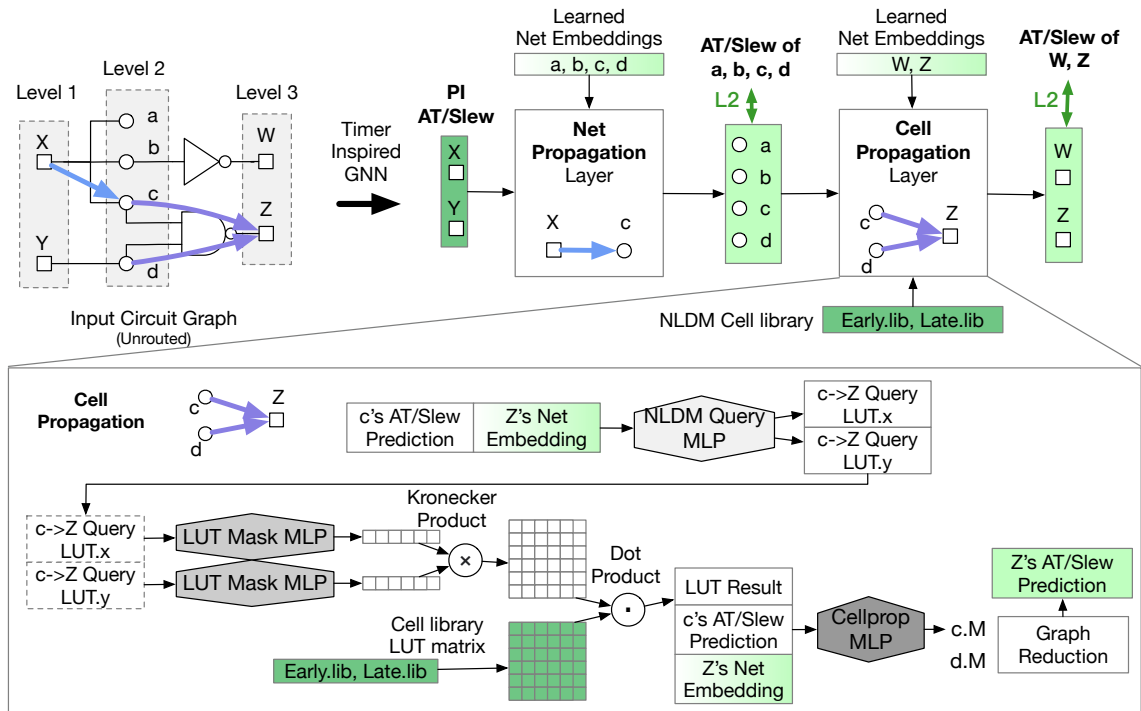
Level 1

Level 2

Level 3

X

a

b

c

d

Y

W

Z

Input Circuit Graph
(Unrouted)

Timer Inspired GNN

PI AT/Slew

X

Y

Learned Net Embeddings

a, b, c, d

Net Propagation Layer

X

c

AT/Slew of a, b, c, d

L2

a

b

c

d

Learned Net Embeddings

W, Z

Cell Propagation Layer

c

d

Z

AT/Slew of W, Z

L2

W

Z

NLDM Cell library

Early.lib, Late.lib

Cell Propagation

c

d

Z

| c's AT/Slew Prediction | Z's Net Embedding |
|---|---|

NLDM Query MLP

c->Z Query LUT.x

c->Z Query LUT.y

c->Z Query LUT.x

c->Z Query LUT.y

LUT Mask MLP

LUT Mask MLP

Kronecker Product

×

Dot Product

·

Cell library LUT matrix

Early.lib, Late.lib

LUT Result

c's AT/Slew Prediction

Z's Net Embedding

Cellprop MLP

c.M

d.M

Graph Reduction

Z's AT/Slew Prediction